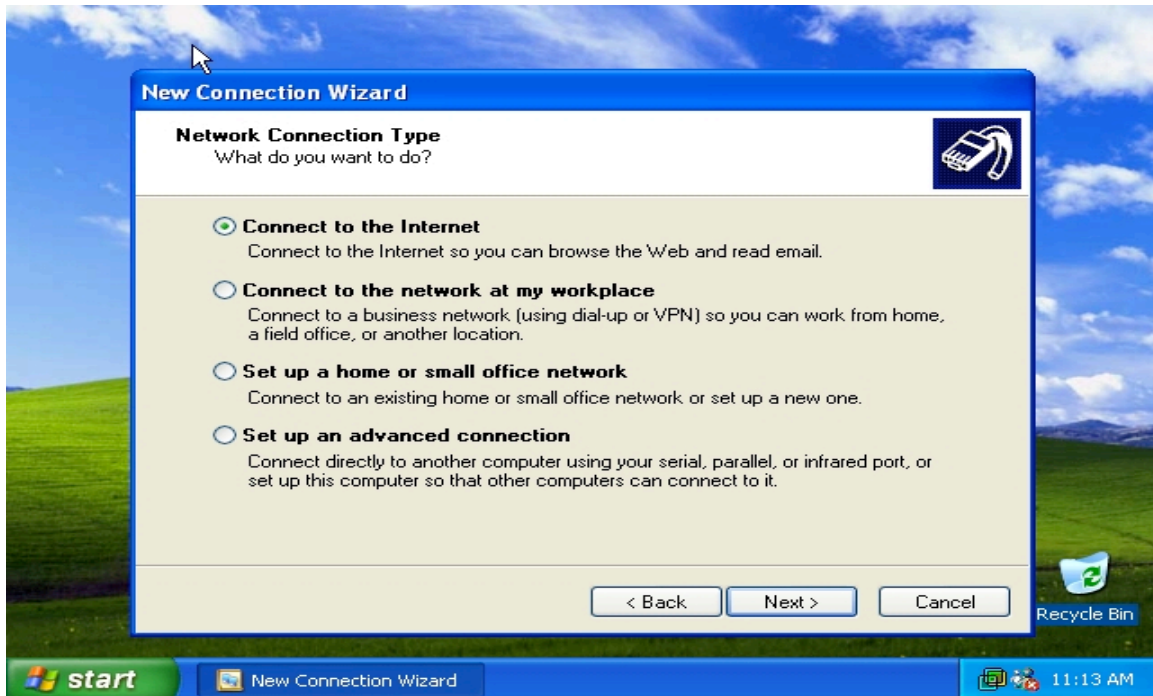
New Connection Wizard

Network Connection Type
What do you want to do?

Connect to the Internet
Connect to the Internet so you can browse the Web and read email.

Connect to the network at my workplace
Connect to a business network (using dial-up or VPN) so you can work from home, a field office, or another location.

Set up a home or small office network
Connect to an existing home or small office network or set up a new one.

Set up an advanced connection
Connect directly to another computer using your serial, parallel, or infrared port, or set up this computer so that other computers can connect to it.

< Back | Next > | Cancel

Recycle Bin

start | New Connection Wizard | 11:13 AM